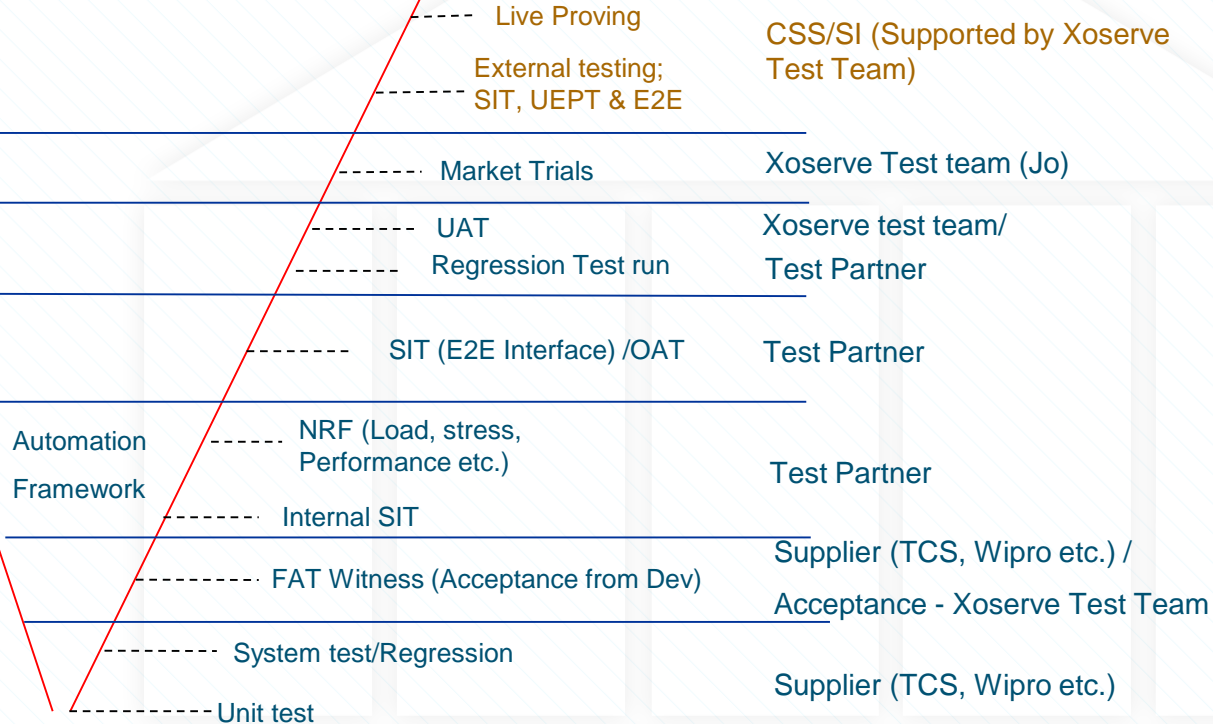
Live Proving

External testing; SIT, UEPT & E2E

CSS/SI (Supported by Xoserve Test Team)

Market Trials

Xoserve Test team (Jo)

UAT

Regression Test run

Xoserve test team/ Test Partner

SIT (E2E Interface) /OAT

Test Partner

Automation Framework

NRF (Load, stress, Performance etc.)

Internal SIT

Test Partner

FAT Witness (Acceptance from Dev)

Supplier (TCS, Wipro etc.) / Acceptance - Xoserve Test Team

System test/Regression

Unit test

Supplier (TCS, Wipro etc.)